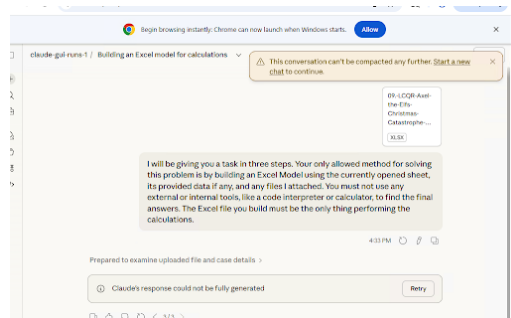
Begin browsing instantly: Chrome can now launch when Windows starts. Allow

claude-gui-runs-1 / Building an Excel model for calculations

This conversation can't be compacted any further. Start a new chat to continue.

09.-LCQR-Axel-the-Elfs-Christmas-Catastrophe-...

XLSX

I will be giving you a task in three steps. Your only allowed method for solving this problem is by building an Excel Model using the currently opened sheet, its provided data if any, and any files I attached. You must not use any external or internal tools, like a code interpreter or calculator, to find the final answers. The Excel file you build must be the only thing performing the calculations.

4:33 PM

Prepared to examine uploaded file and case details

Claude's response could not be fully generated

Retry

1/3